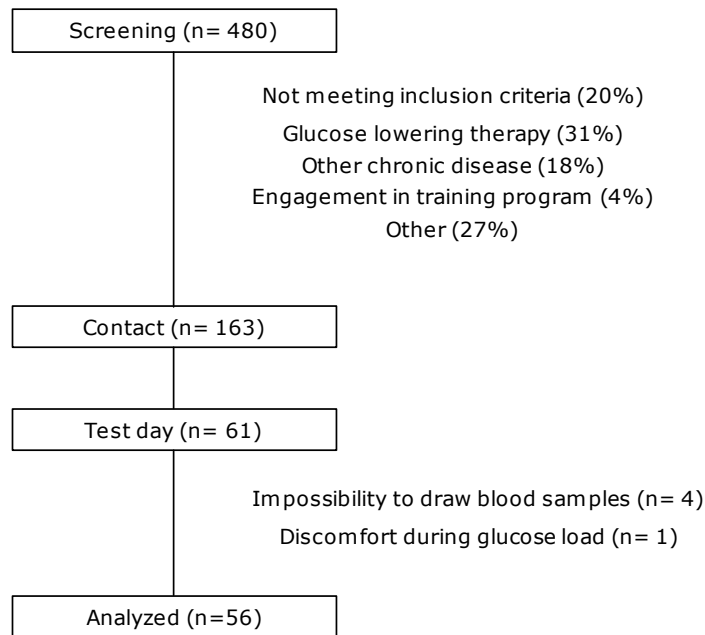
Screening (n= 480)

Not meeting inclusion criteria (20%)
Glucose lowering therapy (31%)
Other chronic disease (18%)
Engagement in training program (4%)
Other (27%)

Contact (n= 163)

Test day (n= 61)

Impossibility to draw blood samples (n= 4)
Discomfort during glucose load (n= 1)

Analyzed (n=56)